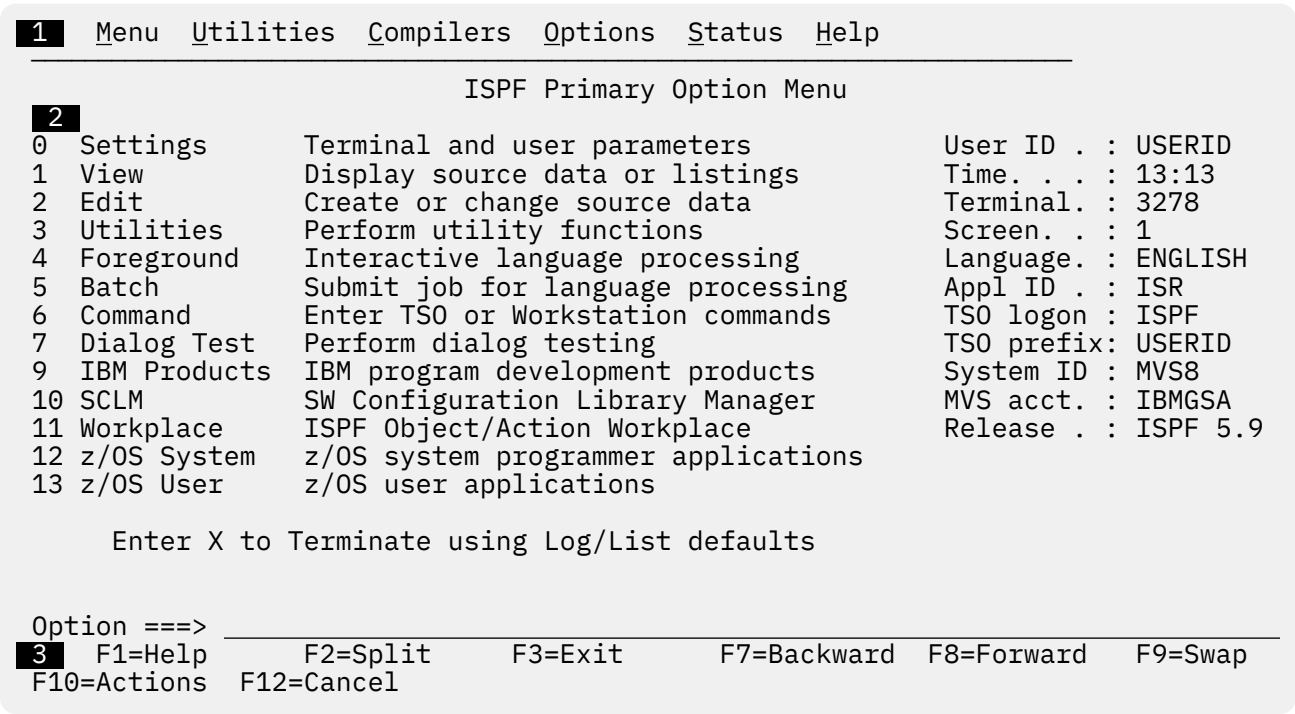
1 Menu Utilities Compilers Options Status Help

ISPF Primary Option Menu

2

| | | | |
|---|---|---|---|
| 0 | Settings | Terminal and user parameters | User ID . : USERID |
| 1 | View | Display source data or listings | Time. . . : 13:13 |
| 2 | Edit | Create or change source data | Terminal. : 3278 |
| 3 | Utilities | Perform utility functions | Screen. . : 1 |
| 4 | Foreground | Interactive language processing | Language. : ENGLISH |
| 5 | Batch | Submit job for language processing | Appl ID . : ISR |
| 6 | Command | Enter TSO or Workstation commands | TSO logon : ISPF |
| 7 | Dialog Test | Perform dialog testing | TSO prefix: USERID |
| 9 | IBM Products | IBM program development products | System ID : MVS8 |
| 10 | SCLM | SW Configuration Library Manager | MVS acct. : IBMGSA |
| 11 | Workplace | ISPF Object/Action Workplace | Release . : ISPF 5.9 |
| 12 | z/OS System | z/OS system programmer applications | |
| 13 | z/OS User | z/OS user applications | |

Enter X to Terminate using Log/List defaults

Option ===>

3 F1=Help F2=Split F3=Exit F7=Backward F8=Forward F9=Swap F10=Actions F12=Cancel